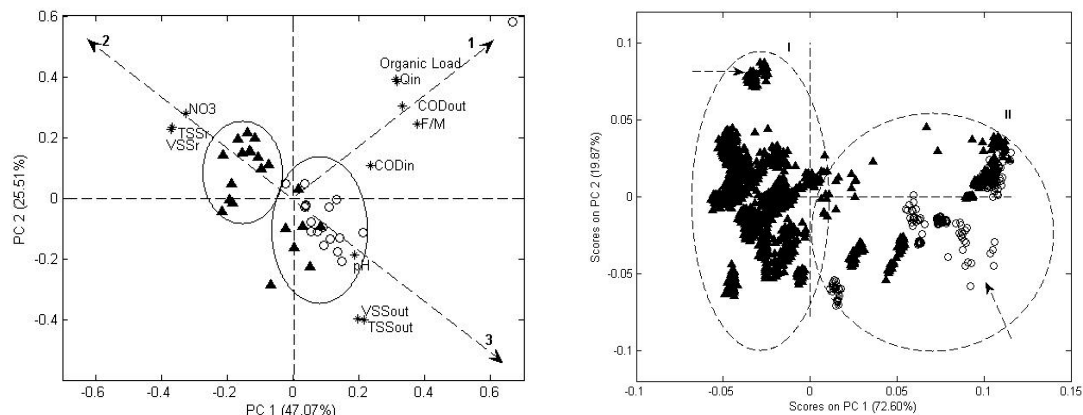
0.6
0.4
0.2
0
-0.2
-0.4
PC 2 (25.51%)
-0.6
-0.4
-0.2
0
0.2
0.4
0.6
PC 1 (47.07%)
2
1
3
Organic Load
Qin
CODout
F/M
CODin
NO3
TSSr
VSSr
pH
VSSout
TSSout

0.1
0.05
0
-0.05
-0.1
Scores on PC 2 (19.87%)
-0.1
-0.05
0
0.05
0.1
0.15
Scores on PC 1 (72.60%)
I
II